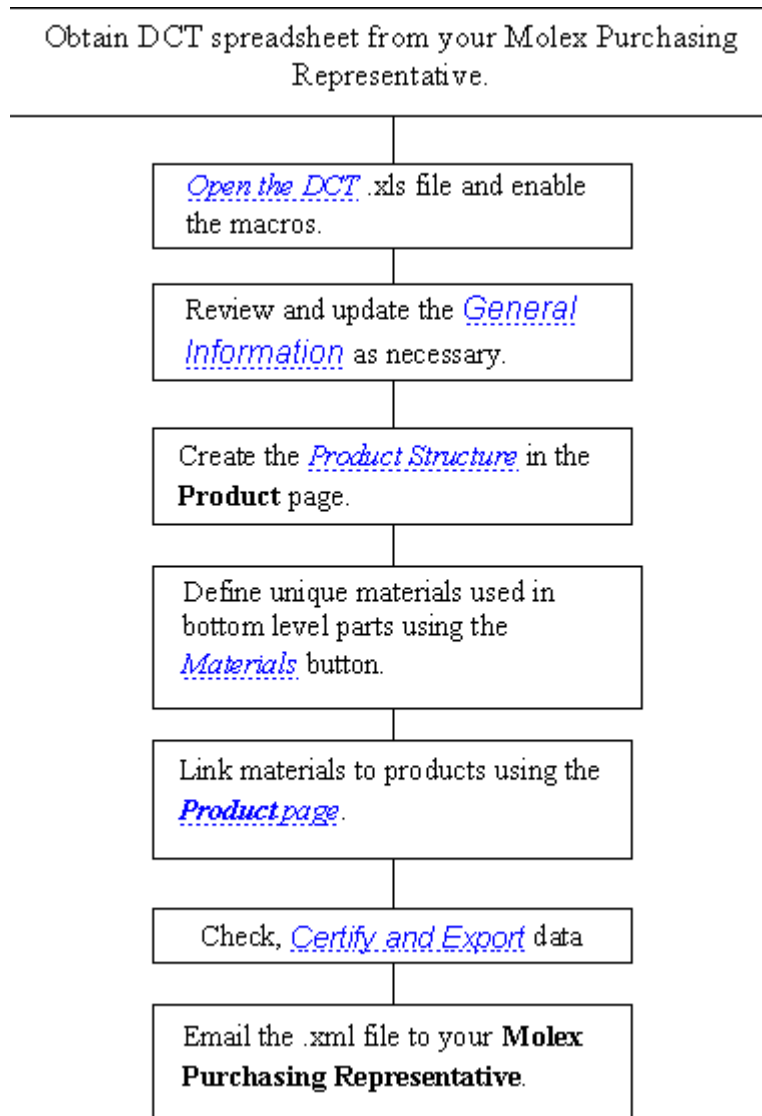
Obtain DCT spreadsheet from your Molex Purchasing Representative.

Open the DCT .xls file and enable the macros.

Review and update the General Information as necessary.

Create the Product Structure in the Product page.

Define unique materials used in bottom level parts using the Materials button.

Link materials to products using the Product page.

Check, Certify and Export data

Email the .xml file to your Molex Purchasing Representative.